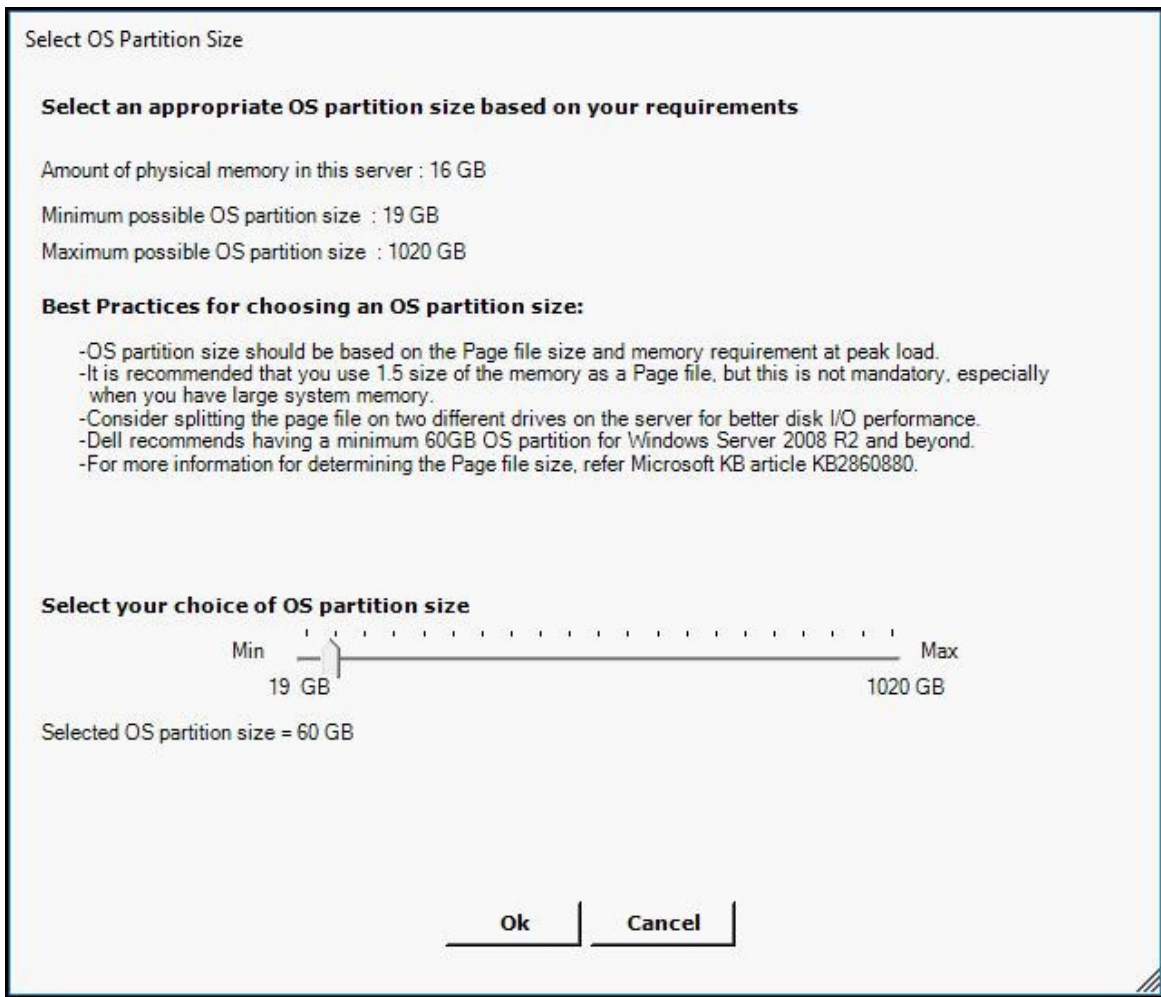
Select OS Partition Size

Select an appropriate OS partition size based on your requirements

Amount of physical memory in this server : 16 GB

Minimum possible OS partition size : 19 GB

Maximum possible OS partition size : 1020 GB

Best Practices for choosing an OS partition size:

-OS partition size should be based on the Page file size and memory requirement at peak load.
-It is recommended that you use 1.5 size of the memory as a Page file, but this is not mandatory, especially when you have large system memory.
-Consider splitting the page file on two different drives on the server for better disk I/O performance.
-Dell recommends having a minimum 60GB OS partition for Windows Server 2008 R2 and beyond.
-For more information for determining the Page file size, refer Microsoft KB article KB2860880.

Select your choice of OS partition size

Min

Max

19 GB

1020 GB

Selected OS partition size = 60 GB

Ok

Cancel